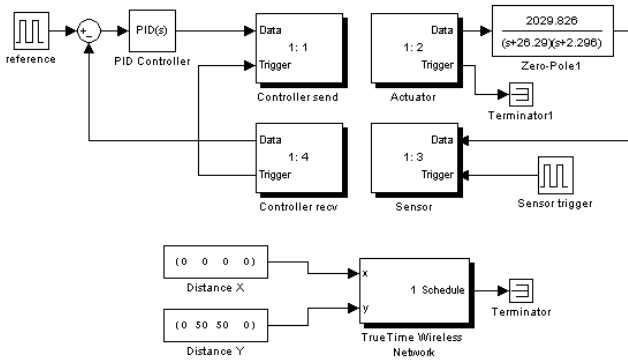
reference

+
-

PID(s)

PID Controller

Data
1: 1
Trigger
Controller send

Data
1: 2
Trigger
Actuator

2029.826
(s+26.29)(s+2.296)
Zero-Pole1

Terminator1

Data
1: 4
Trigger
Controller recv

Data
1: 3
Trigger
Sensor

Sensor trigger

(0 0 0 0)
Distance X

(0 50 50 0)
Distance Y

x
y
1 Schedule
TrueTime Wireless Network

Terminator